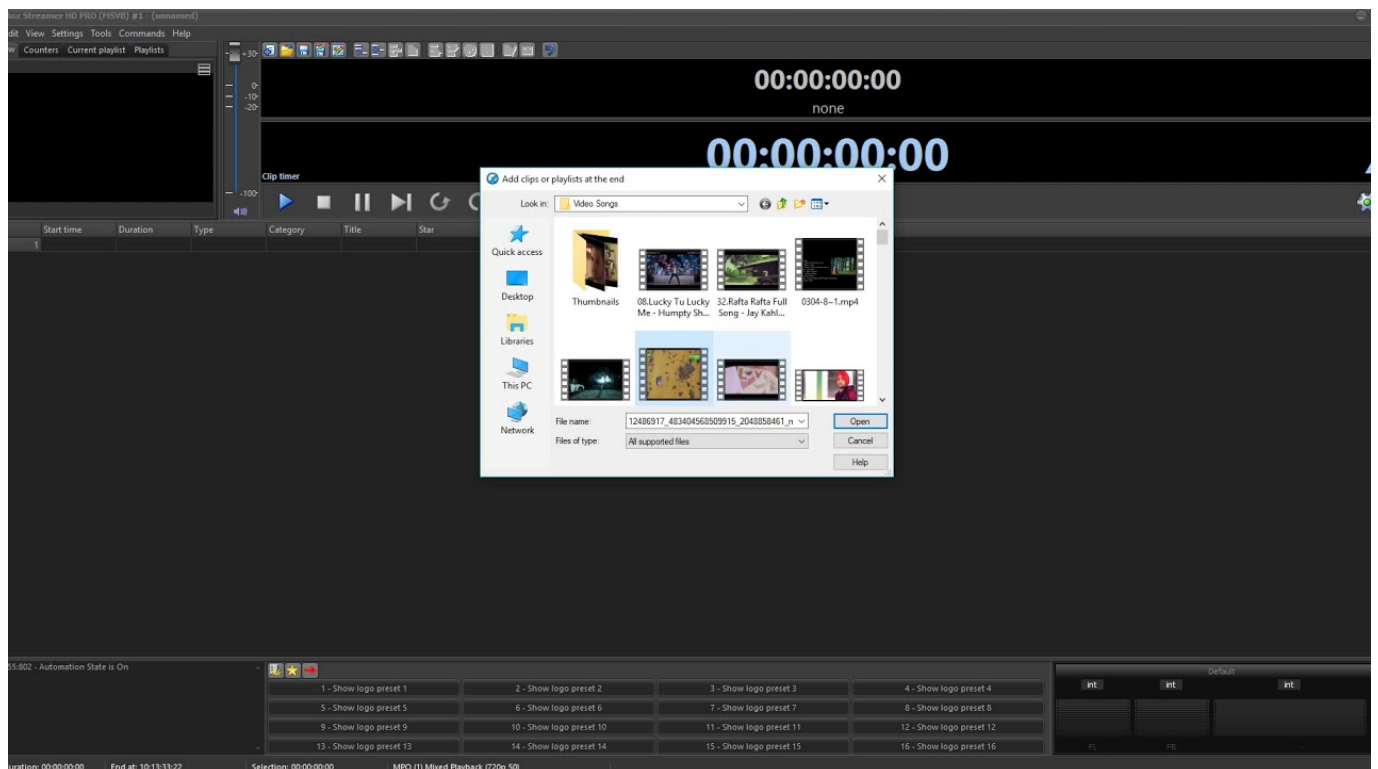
lax Streamer HD PRO (HSVB) #1 - (unnamed)

dit View Settings Tools Commands Help

w Counters Current playlist Playlists

+30
0
-10
-20
-100

00:00:00:00
none

00:00:00:00

Clip timer

Start time Duration Type Category Title Star
1

Add clips or playlists at the end

Look in: Video Songs

Quick access
Desktop
Libraries
This PC
Network

Thumbnails
08.Lucky Tu Lucky Me - Humpty Sh...
32.Rafta Rafta Full Song - Jay Kahl...
0304-8~1.mp4

File name: 12486917_483404568509915_2048858461_n
Files of type: All supported files

Open
Cancel
Help

55:802 - Automation State is On

1 - Show logo preset 1
2 - Show logo preset 2
3 - Show logo preset 3
4 - Show logo preset 4
5 - Show logo preset 5
6 - Show logo preset 6
7 - Show logo preset 7
8 - Show logo preset 8
9 - Show logo preset 9
10 - Show logo preset 10
11 - Show logo preset 11
12 - Show logo preset 12
13 - Show logo preset 13
14 - Show logo preset 14
15 - Show logo preset 15
16 - Show logo preset 16

Default
int int int
FL FR

uration: 00:00:00:00 End at: 10:13:33:22 Selection: 00:00:00:00 MPO (1) Mixed Playback (720p 50)